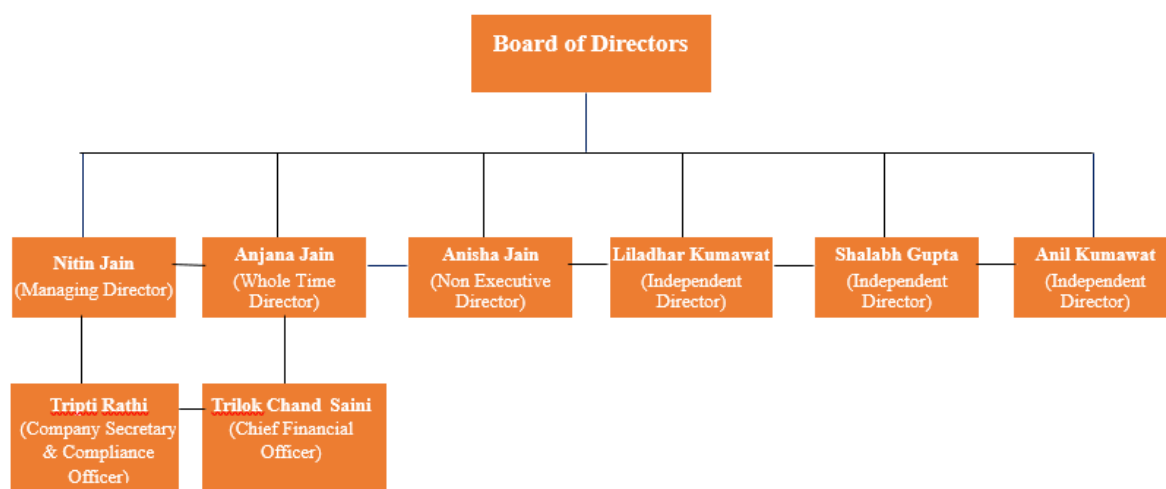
Board of Directors

Nitin Jain
(Managing Director)

Anjana Jain
(Whole Time Director)

Anisha Jain
(Non Executive Director)

Liladhar Kumawat
(Independent Director)

Shalabh Gupta
(Independent Director)

Anil Kumawat
(Independent Director)

Tripti Rathi
(Company Secretary & Compliance Officer)

Trilok Chand Saini
(Chief Financial Officer)